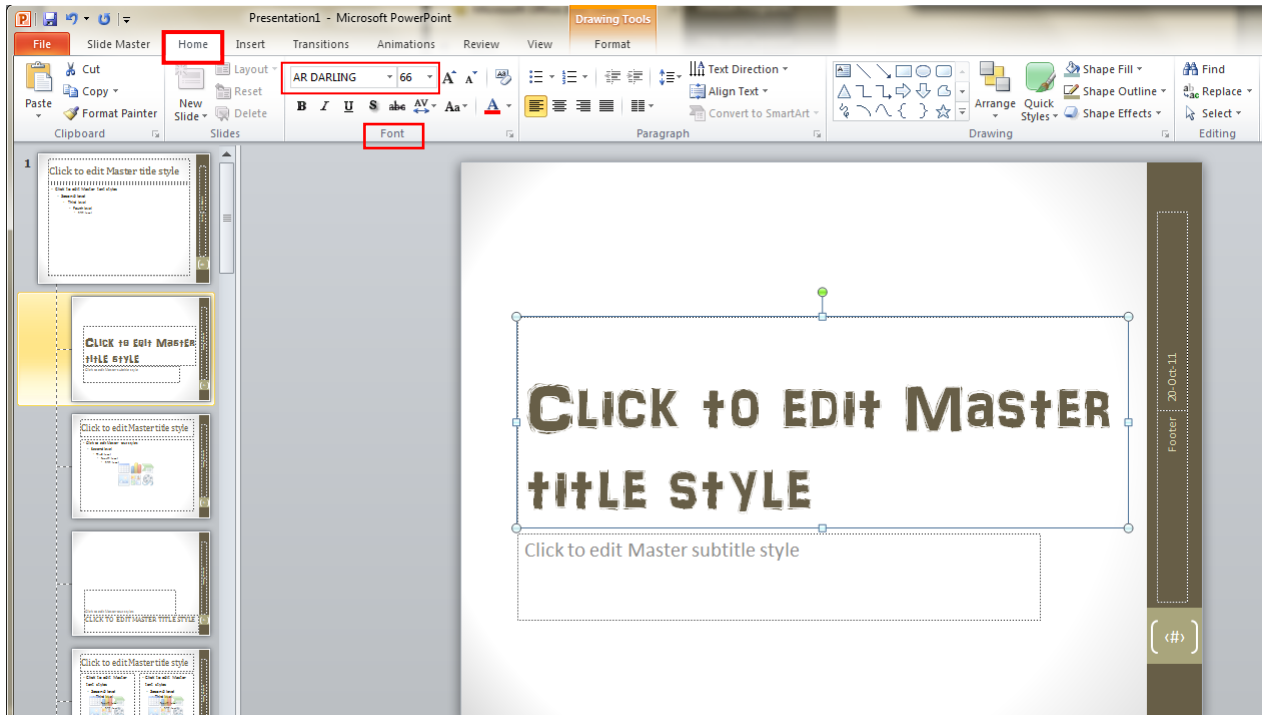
Presentation1 - Microsoft PowerPoint
Drawing Tools
File Slide Master Home Insert Transitions Animations Review View Format

Cut
Copy
Paste Format Painter
Clipboard
New Slide
Layout
Reset
Delete
Slides
AR DARLING 66
B I U S abc AV Aa A
Font
Text Direction
Align Text
Convert to SmartArt
Paragraph
Arrange Quick Styles
Shape Fill
Shape Outline
Shape Effects
Drawing
Find
Replace
Select
Editing

1
Click to edit Master title style
Click to edit Master title style
Click to edit Master title style
CLICK TO EDIT MASTER TITLE STYLE
Click to edit Master title style

Click to edit Master title style
Click to edit Master subtitle style
20-Oct-11
Footer
‹#›